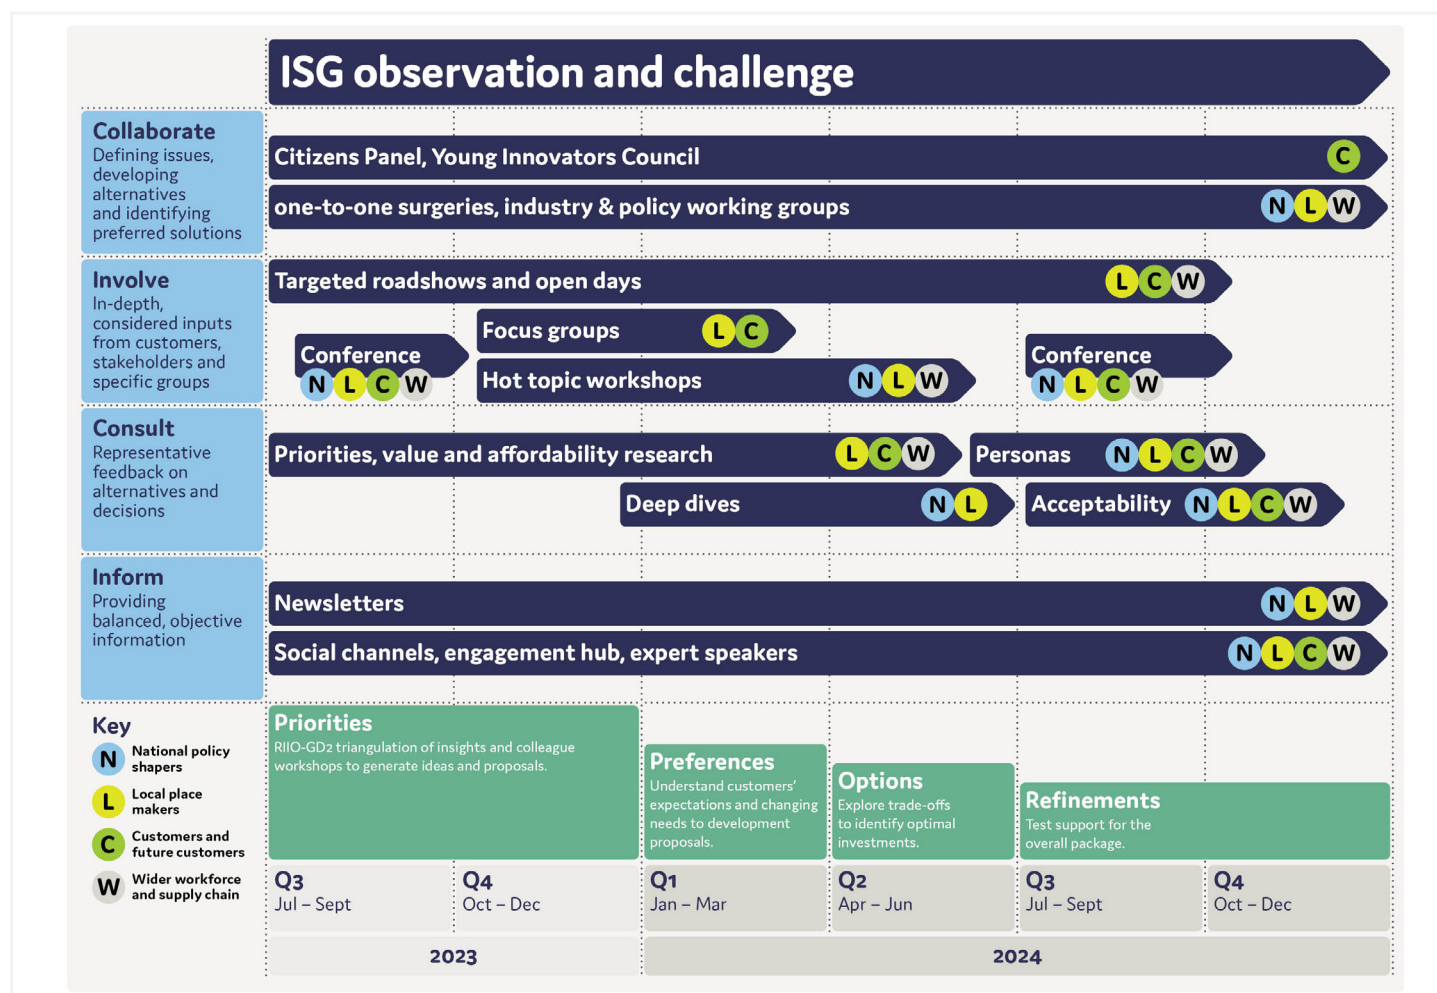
ISG observation and challenge

Collaborate
Defining issues, developing alternatives and identifying preferred solutions

Citizens Panel, Young Innovators Council C

one-to-one surgeries, industry & policy working groups N L W

Involve
In-depth, considered inputs from customers, stakeholders and specific groups

Targeted roadshows and open days L C W

Conference N L C W

Focus groups L C

Hot topic workshops N L W

Conference N L C W

Consult
Representative feedback on alternatives and decisions

Priorities, value and affordability research L C W

Personas N L C W

Deep dives N L

Acceptability N L C W

Inform
Providing balanced, objective information

Newsletters N L W

Social channels, engagement hub, expert speakers N L C W

Key
N National policy shapers
L Local place makers
C Customers and future customers
W Wider workforce and supply chain

Priorities
RIIO-GD2 triangulation of insights and colleague workshops to generate ideas and proposals.

Preferences
Understand customers' expectations and changing needs to development proposals.

Options
Explore trade-offs to identify optimal investments.

Refinements
Test support for the overall package.

Q3 Jul – Sept
Q4 Oct – Dec
Q1 Jan – Mar
Q2 Apr – Jun
Q3 Jul – Sept
Q4 Oct – Dec

2023
2024